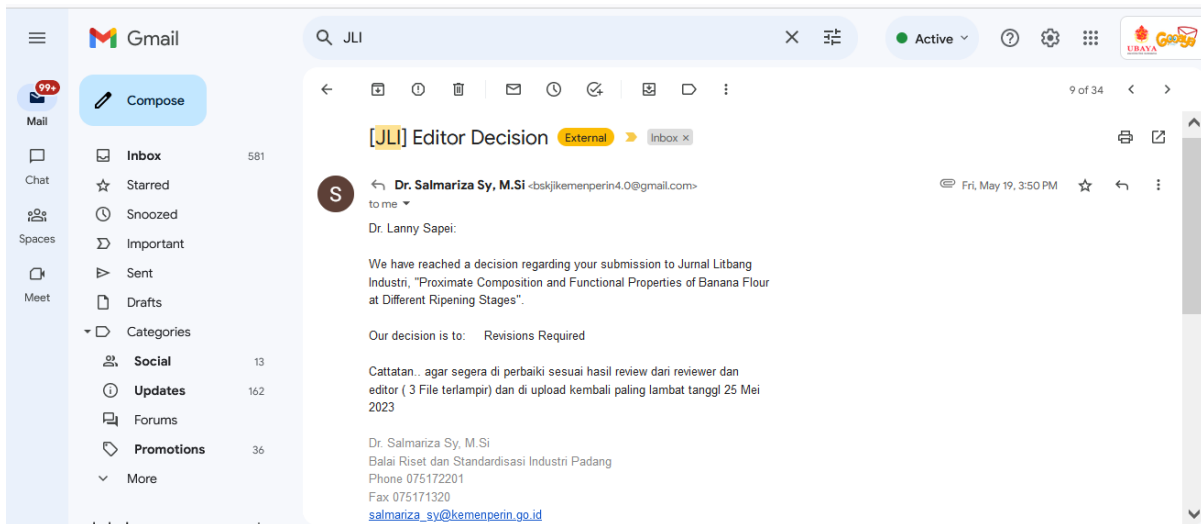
Gmail

JLI

Active

UBAYA

99+

Mail

Chat

Spaces

Meet

Compose

Inbox 581

Starred

Snoozed

Important

Sent

Drafts

Categories

Social 13

Updates 162

Forums

Promotions 36

More

9 of 34

[JLI] Editor Decision External Inbox ×

Dr. Salmariza Sy, M.Si <bskjikemenperin4.0@gmail.com>

to me

Fri, May 19, 3:50 PM

Dr. Lanny Sapei:

We have reached a decision regarding your submission to Jurnal Litbang Industri, "Proximate Composition and Functional Properties of Banana Flour at Different Ripening Stages".

Our decision is to: Revisions Required

Cattatan.. agar segera di perbaiki sesuai hasil review dari reviewer dan editor ( 3 File terlampir) dan di upload kembali paling lambat tanggl 25 Mei 2023

Dr. Salmariza Sy, M.Si
Balai Riset dan Standardisasi Industri Padang
Phone 075172201
Fax 075171320
salmariza_sy@kemenperin.go.id